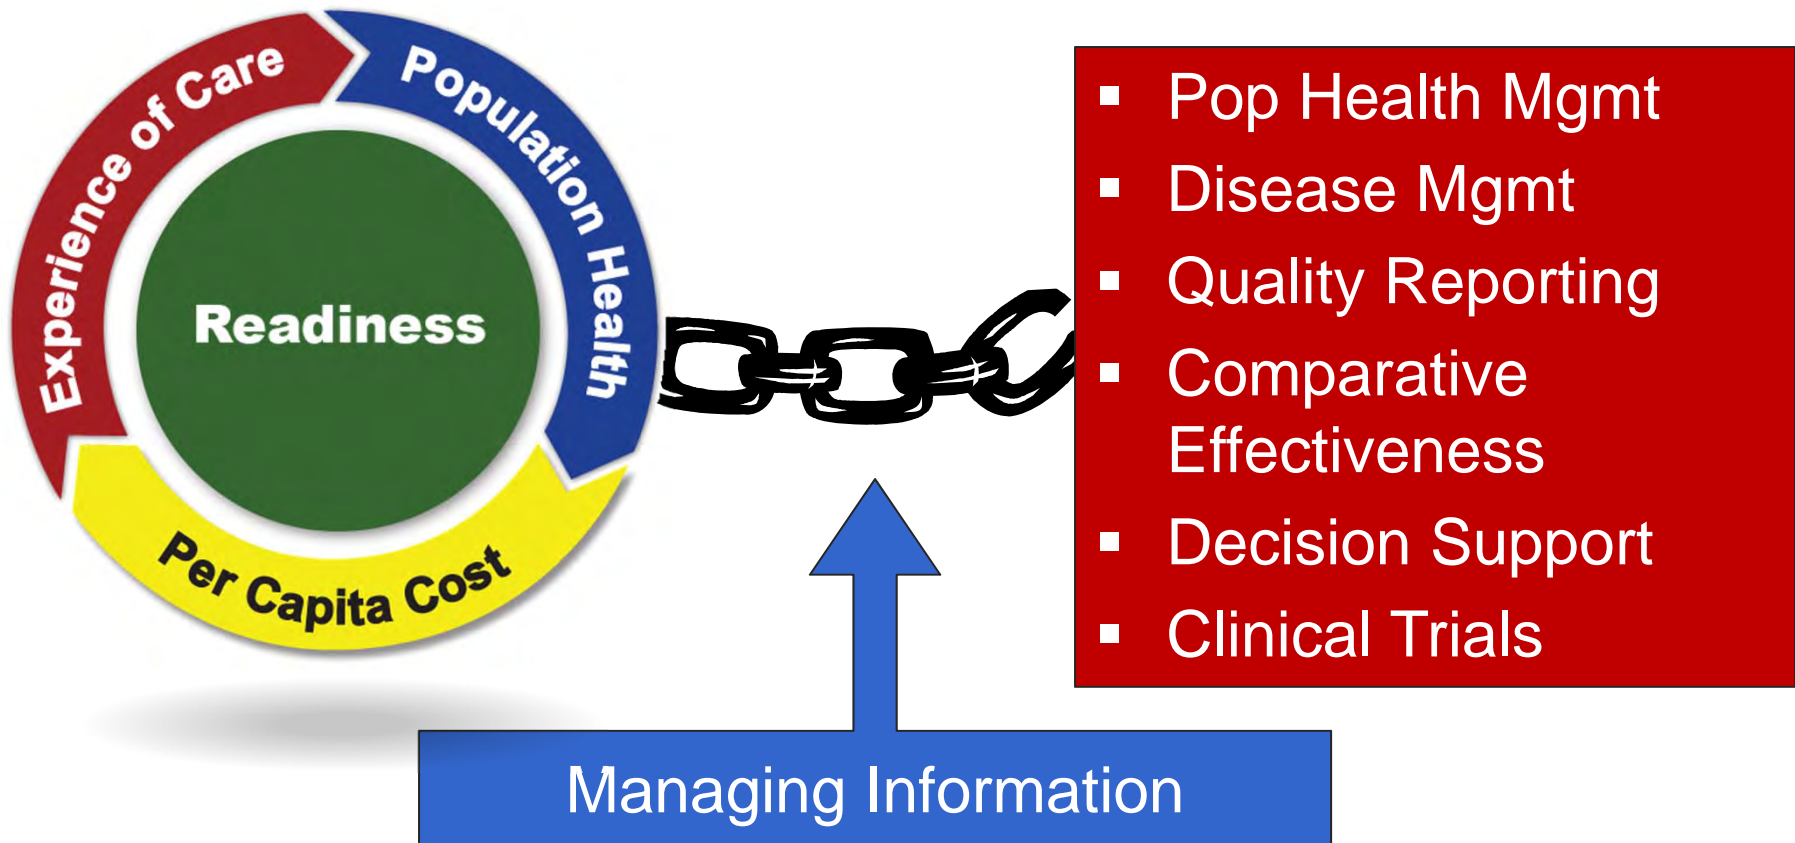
Experience of Care

Population Health

Per Capita Cost

Readiness

- Pop Health Mgmt
- Disease Mgmt
- Quality Reporting
- Comparative Effectiveness
- Decision Support
- Clinical Trials

Managing Information